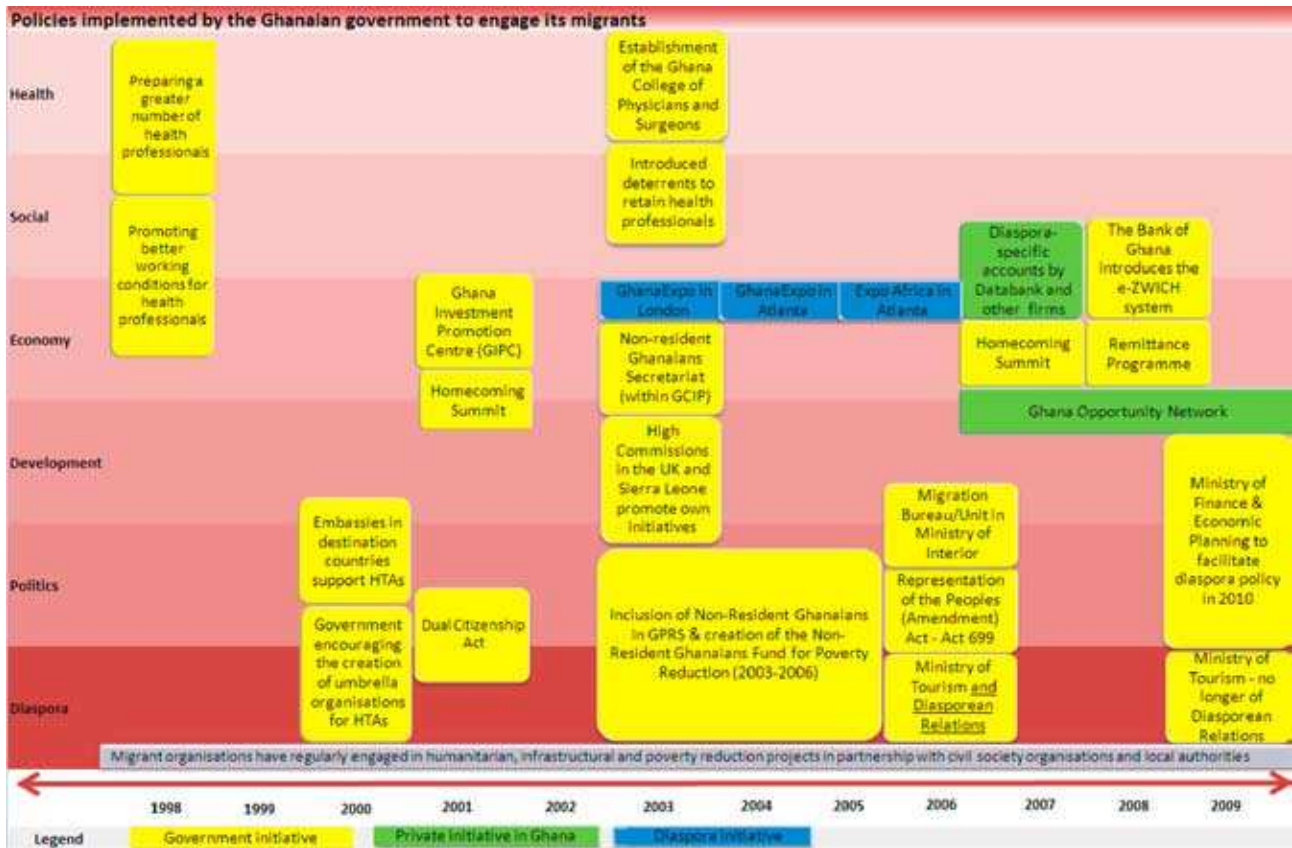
Policies implemented by the Ghanaian government to engage its migrants

Health

Social

Economy

Development

Politics

Diaspora

Preparing a greater number of health professionals

Promoting better working conditions for health professionals

Embassies in destination countries support HTAs

Government encouraging the creation of umbrella organisations for HTAs

Ghana Investment Promotion Centre (GIPC)

Homecoming Summit

Dual Citizenship Act

Establishment of the Ghana College of Physicians and Surgeons

Introduced deterrents to retain health professionals

GhanaExpo in London

GhanaExpo in Atlanta

Expo Africa in Atlanta

Non-resident Ghanaians Secretariat (within GCIP)

High Commissions in the UK and Sierra Leone promote own initiatives

Inclusion of Non-Resident Ghanaians in GPRS & creation of the Non-Resident Ghanaians Fund for Poverty Reduction (2003-2006)

Diaspora-specific accounts by Databank and other firms

Homecoming Summit

The Bank of Ghana introduces the e-ZWICH system

Remittance Programme

Ghana Opportunity Network

Migration Bureau/Unit in Ministry of Interior

Representation of the Peoples (Amendment) Act - Act 699

Ministry of Tourism and Diasporean Relations

Ministry of Finance & Economic Planning to facilitate diaspora policy in 2010

Ministry of Tourism - no longer of Diasporean Relations

Migrant organisations have regularly engaged in humanitarian, infrastructural and poverty reduction projects in partnership with civil society organisations and local authorities

1998 1999 2000 2001 2002 2003 2004 2005 2006 2007 2008 2009

Legend Government initiative Private initiative in Ghana Diaspora initiative